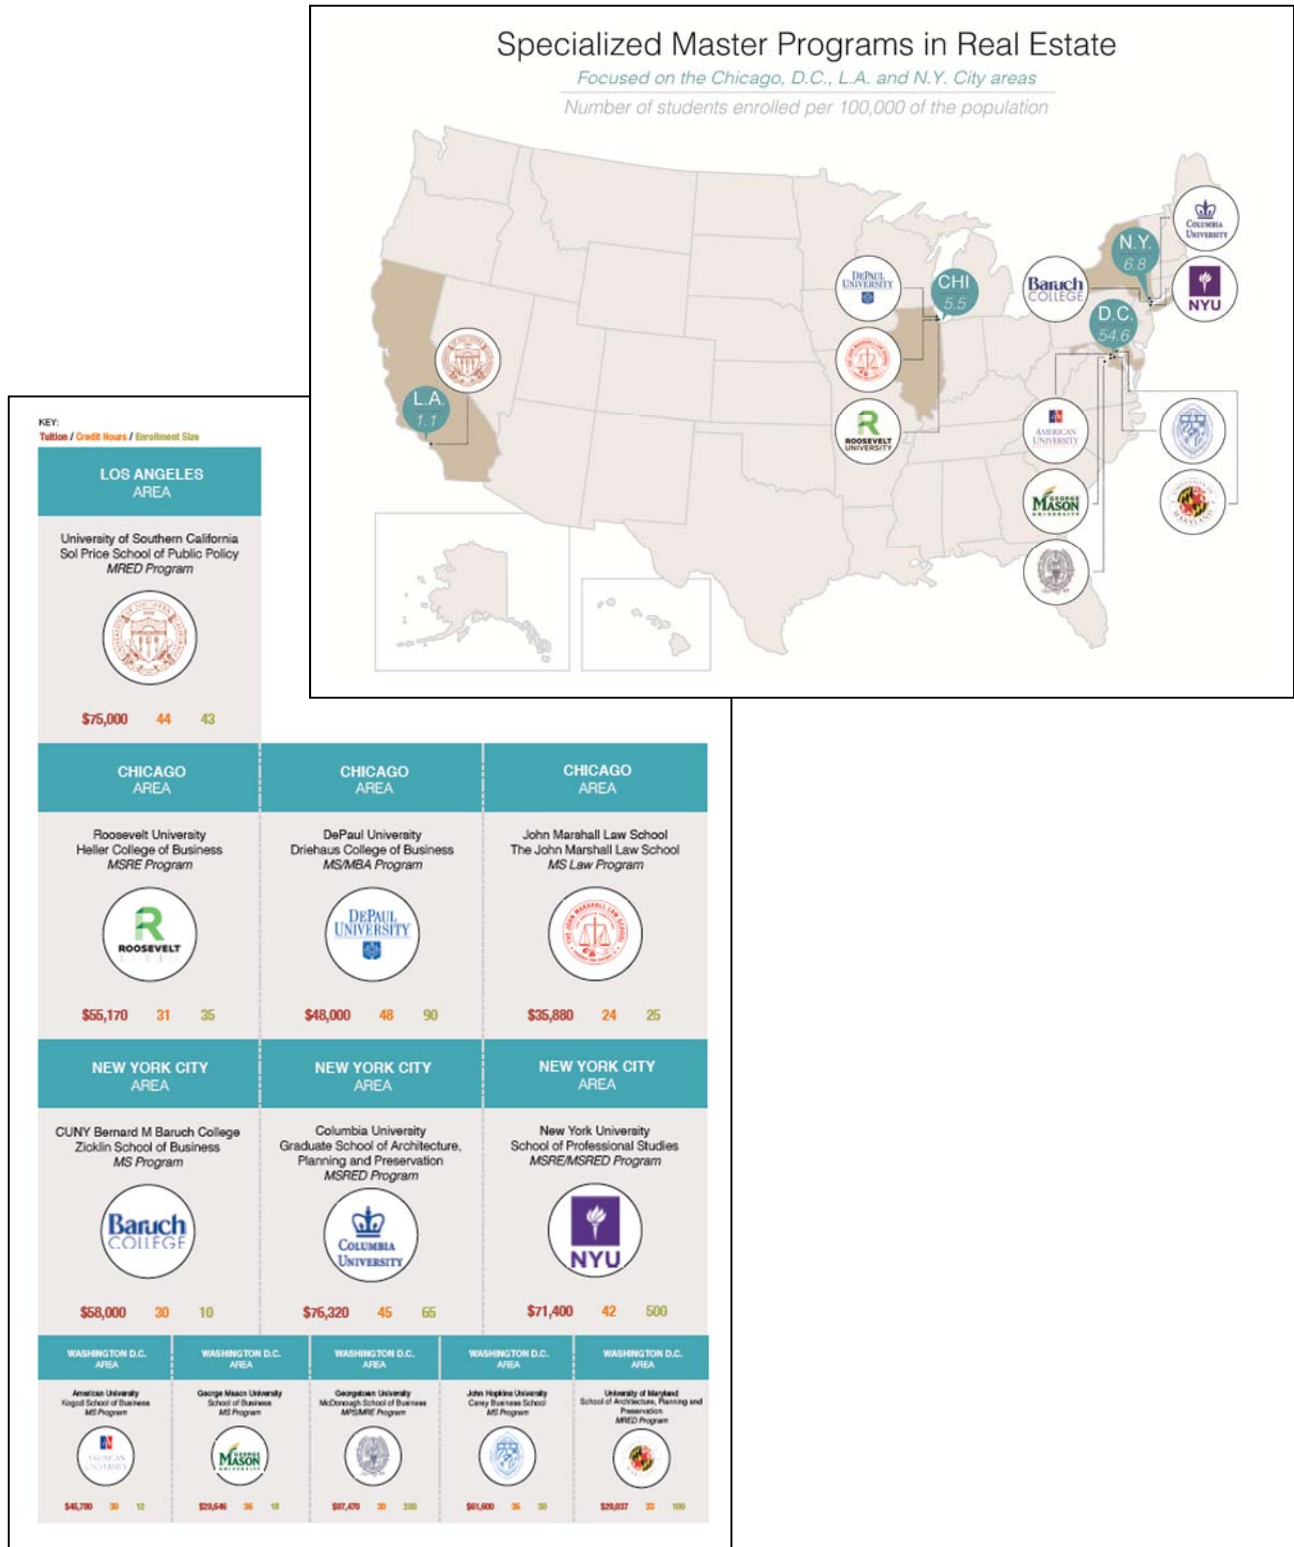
Specialized Master Programs in Real Estate

Focused on the Chicago, D.C., L.A. and N.Y. City areas

Number of students enrolled per 100,000 of the population

L.A. 1.1

CHI 5.5

N.Y. 6.8

D.C. 54.6

DePaul University

Roosevelt University

Baruch College

Columbia University

NYU

American University

George Mason University

KEY:
Tuition / Credit Hours / Enrollment Size

LOS ANGELES AREA

University of Southern California
Sol Price School of Public Policy
MRED Program

$75,000 44 43

CHICAGO AREA

Roosevelt University
Heller College of Business
MSRE Program

ROOSEVELT

$55,170 31 35

CHICAGO AREA

DePaul University
Driehaus College of Business
MS/MBA Program

DEPAUL UNIVERSITY

$48,000 48 90

CHICAGO AREA

John Marshall Law School
The John Marshall Law School
MS Law Program

$35,880 24 25

NEW YORK CITY AREA

CUNY Bernard M Baruch College
Zicklin School of Business
MS Program

Baruch COLLEGE

$58,000 30 10

NEW YORK CITY AREA

Columbia University
Graduate School of Architecture, Planning and Preservation
MSRED Program

COLUMBIA UNIVERSITY

$76,320 45 65

NEW YORK CITY AREA

New York University
School of Professional Studies
MSRE/MSRED Program

NYU

$71,400 42 500

WASHINGTON D.C. AREA

American University
Kogod School of Business
MS Program

$45,780 30 12

WASHINGTON D.C. AREA

George Mason University
School of Business
MS Program

MASON

$29,646 36 18

WASHINGTON D.C. AREA

Georgetown University
McDonough School of Business
MPS/MRE Program

$87,470 30 200

WASHINGTON D.C. AREA

John Hopkins University
Carey Business School
MS Program

$61,600 36 30

WASHINGTON D.C. AREA

University of Maryland
School of Architecture, Planning and Preservation
MRED Program

$29,037 33 100